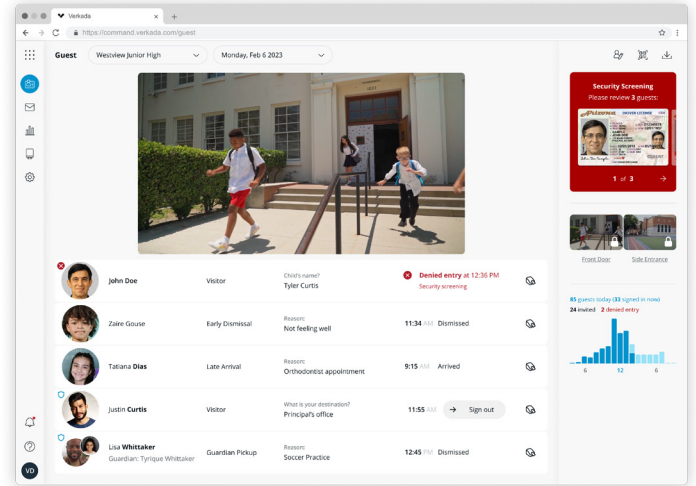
Verkada

https://command.verkada.com/guest

Guest Westview Junior High Monday, Feb 6 2023

Security Screening
Please review 3 guests:

1 of 3

Front Door Side Entrance

| | | | | |
|---|---|---|---|---|
| John Doe | Visitor | Child's name? Tyler Curtis | Denied entry at 12:36 PM Security screening | |
| Zaire Gouse | Early Dismissal | Reason: Not feeling well | 11:34 AM | Dismissed |
| Tatiana Dias | Late Arrival | Reason: Orthodontist appointment | 9:15 AM | Arrived |
| Justin Curtis | Visitor | What is your destination? Principal's office | 11:55 AM | Sign out |
| Lisa Whittaker Guardian: Tyrique Whittaker | Guardian Pickup | Reason: Soccer Practice | 12:45 PM | Dismissed |

85 guests today (33 signed in now)
24 invited 2 denied entry

6 12 6

VD